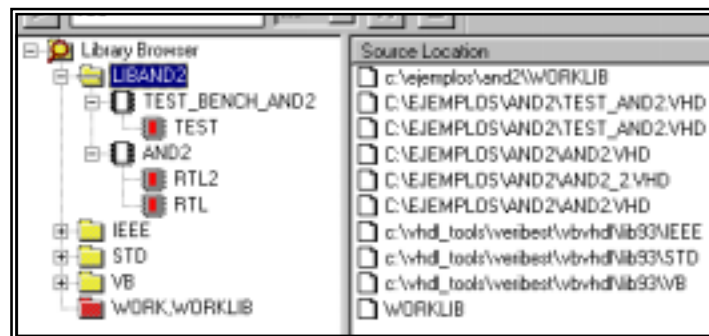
Library Browser
LIBAND2
TEST_BENCH_AND2
TEST
AND2
RTL2
RTL
IEEE
STD
VB
WORK,WORKLIB

Source Location
c:\ejemplos\and2\WORKLIB
C:\EJEMPLOS\AND2\TEST_AND2.VHD
C:\EJEMPLOS\AND2\TEST_AND2.VHD
C:\EJEMPLOS\AND2\AND2.VHD
C:\EJEMPLOS\AND2\AND2_2.VHD
C:\EJEMPLOS\AND2\AND2.VHD
c:\vhdl_tools\veribest\vbvhdl\lib93\IEEE
c:\vhdl_tools\veribest\vbvhdl\lib93\STD
c:\vhdl_tools\veribest\vbvhdl\lib93\VB
WORKLIB